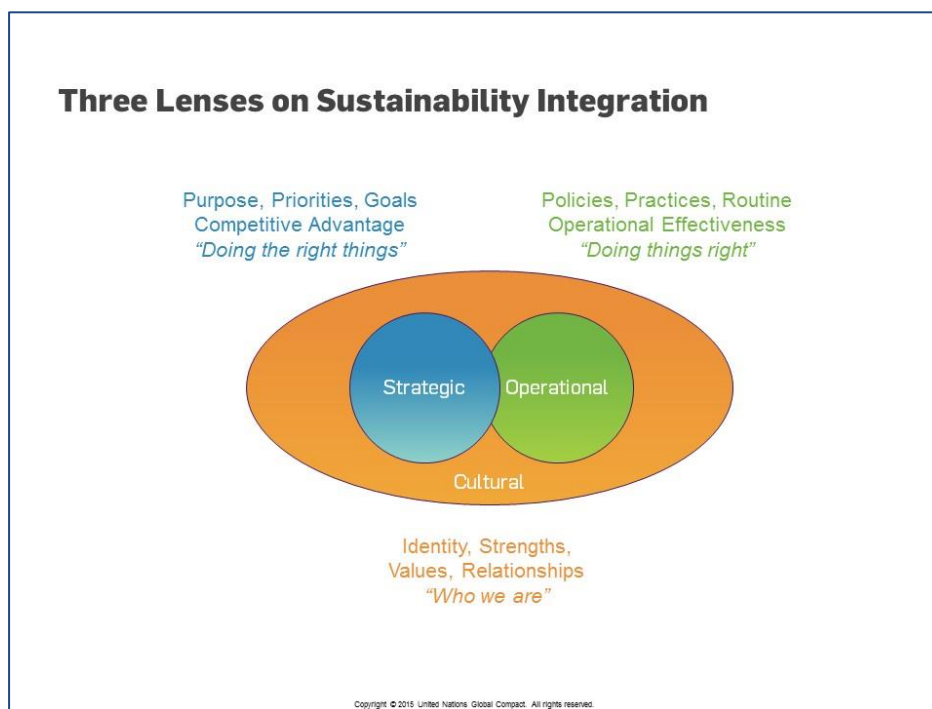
Three Lenses on Sustainability Integration

Purpose, Priorities, Goals
Competitive Advantage
*"Doing the right things"*

Policies, Practices, Routine
Operational Effectiveness
*"Doing things right"*

Strategic

Operational

Cultural

Identity, Strengths,
Values, Relationships
*"Who we are"*

Copyright © 2015 United Nations Global Compact. All rights reserved.